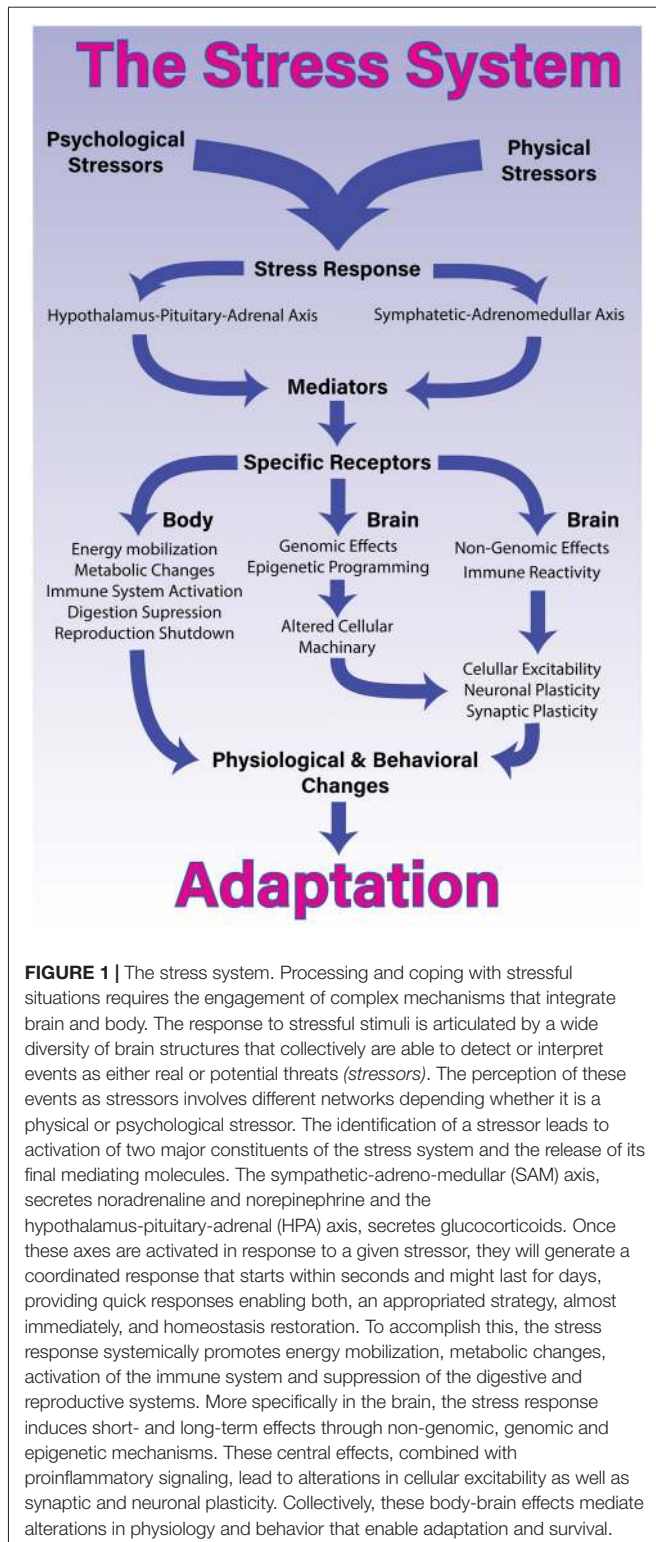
The Stress System

Psychological Stressors

Physical Stressors

Stress Response

Hypothalamus-Pituitary-Adrenal Axis

Symphatetic-Adrenomedullar Axis

Mediators

Specific Receptors

Body
Energy mobilization
Metabolic Changes
Immune System Activation
Digestion Supression
Reproduction Shutdown

Brain
Genomic Effects
Epigenetic Programming

Altered Cellular Machinary

Brain
Non-Genomic Effects
Immune Reactivity

Celullar Excitability
Neuronal Plasticity
Synaptic Plasticity

Physiological & Behavioral Changes

Adaptation

**FIGURE 1 |** The stress system. Processing and coping with stressful situations requires the engagement of complex mechanisms that integrate brain and body. The response to stressful stimuli is articulated by a wide diversity of brain structures that collectively are able to detect or interpret events as either real or potential threats *(stressors)*. The perception of these events as stressors involves different networks depending whether it is a physical or psychological stressor. The identification of a stressor leads to activation of two major constituents of the stress system and the release of its final mediating molecules. The sympathetic-adreno-medullar (SAM) axis, secretes noradrenaline and norepinephrine and the hypothalamus-pituitary-adrenal (HPA) axis, secretes glucocorticoids. Once these axes are activated in response to a given stressor, they will generate a coordinated response that starts within seconds and might last for days, providing quick responses enabling both, an appropriated strategy, almost immediately, and homeostasis restoration. To accomplish this, the stress response systemically promotes energy mobilization, metabolic changes, activation of the immune system and suppression of the digestive and reproductive systems. More specifically in the brain, the stress response induces short- and long-term effects through non-genomic, genomic and epigenetic mechanisms. These central effects, combined with proinflammatory signaling, lead to alterations in cellular excitability as well as synaptic and neuronal plasticity. Collectively, these body-brain effects mediate alterations in physiology and behavior that enable adaptation and survival.